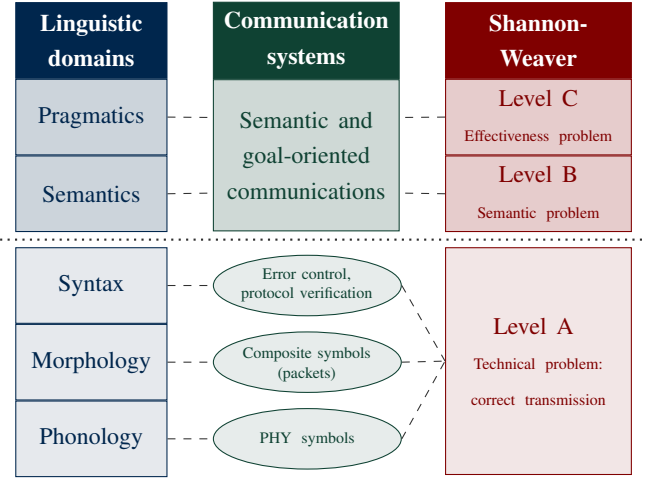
Linguistic domains

Pragmatics

Semantics

Syntax

Morphology

Phonology

Communication systems

Semantic and goal-oriented communications

Error control, protocol verification

Composite symbols (packets)

PHY symbols

Shannon-Weaver

Level C
Effectiveness problem

Level B
Semantic problem

Level A
Technical problem: correct transmission